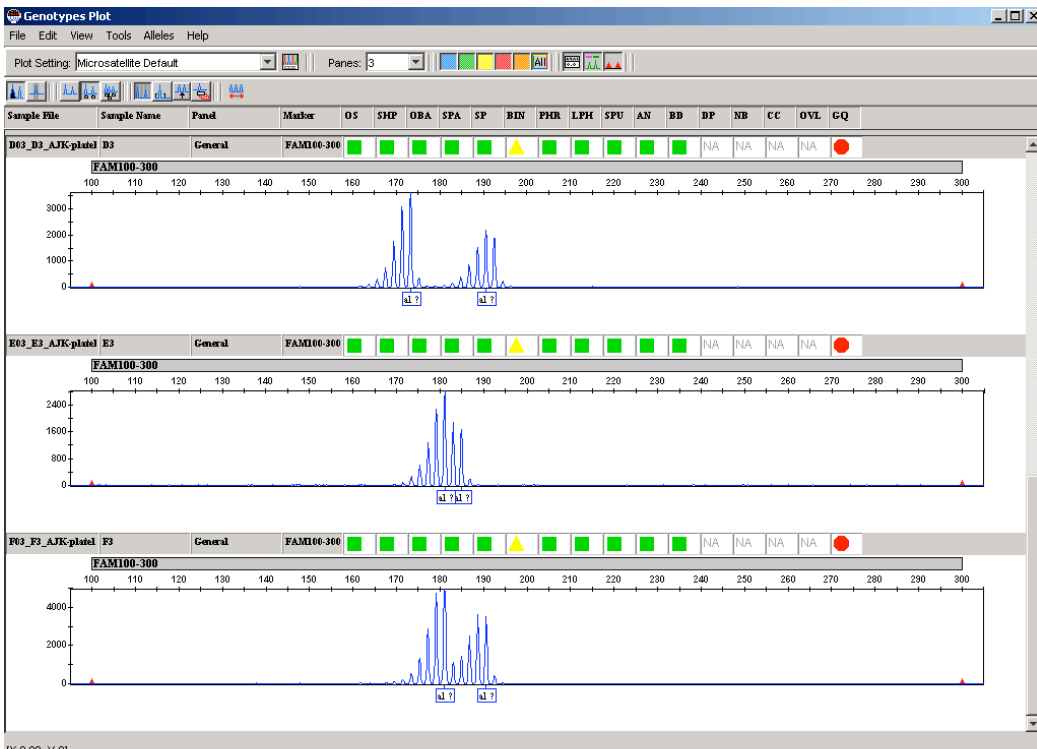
Genotypes Plot

File Edit View Tools Alleles Help

Plot Setting: Microsatellite Default

Panes: 3

All

| Sample File | Sample Name | Panel | Marker | OS | SHP | OBA | SPA | SP | BIN | PHR | LPH | SPU | AN | BD | DP | NB | CC | OVL | GQ |
|---|---|---|---|---|---|---|---|---|---|---|---|---|---|---|---|---|---|---|---|
| D03_D3_AJK-plate1 | D3 | General | FAM100-300 | | | | | | | | | | | | NA | NA | NA | NA | |

FAM100-300

100 110 120 130 140 150 160 170 180 190 200 210 220 230 240 250 260 270 280 290 300

3000 2000 1000 0

al ? al ?

| E03_E3_AJK-plate1 | E3 | General | FAM100-300 | | | | | | | | | | | | NA | NA | NA | NA | |
|---|---|---|---|---|---|---|---|---|---|---|---|---|---|---|---|---|---|---|---|

FAM100-300

100 110 120 130 140 150 160 170 180 190 200 210 220 230 240 250 260 270 280 290 300

2400 1600 800 0

al ? al ?

| F03_F3_AJK-plate1 | F3 | General | FAM100-300 | | | | | | | | | | | | NA | NA | NA | NA | |
|---|---|---|---|---|---|---|---|---|---|---|---|---|---|---|---|---|---|---|---|

FAM100-300

100 110 120 130 140 150 160 170 180 190 200 210 220 230 240 250 260 270 280 290 300

4000 2000 0

al ? al ?

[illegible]